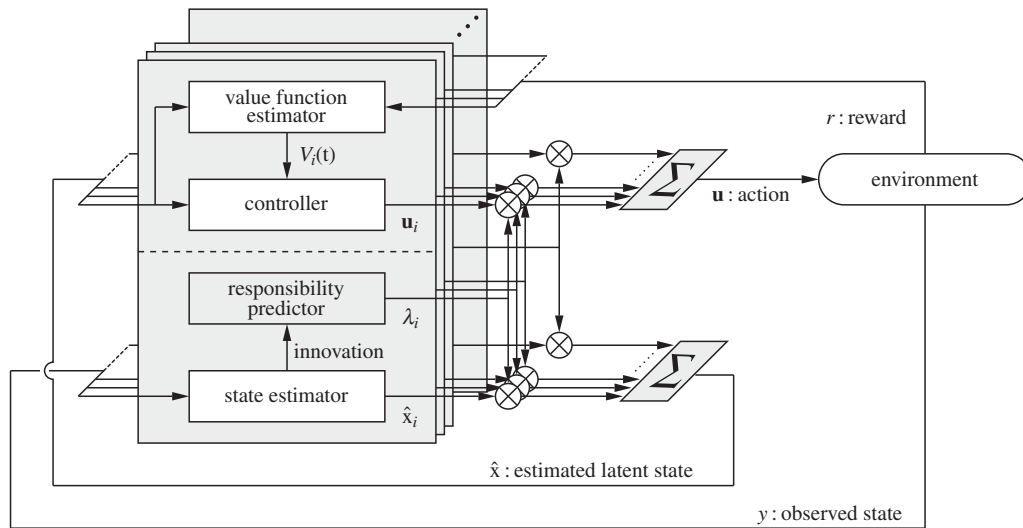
value function estimator

$V_i(t)$

controller

$\mathbf{u}_i$

responsibility predictor

$\lambda_i$

innovation

state estimator

$\hat{x}_i$

$r$ : reward

$\Sigma$

$\mathbf{u}$ : action

environment

$\Sigma$

$\hat{x}$ : estimated latent state

$y$ : observed state